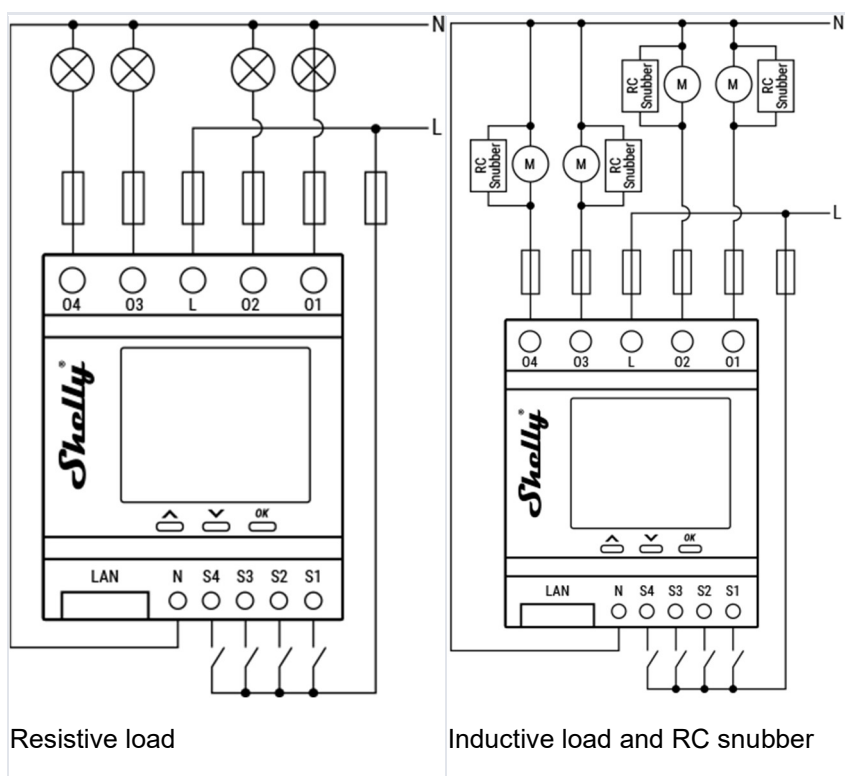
N

L

O4 O3 L O2 O1

Shelly®

OK

LAN N S4 S3 S2 S1

N

RC Snubber M M RC Snubber

RC Snubber M M RC Snubber

L

O4 O3 L O2 O1

Shelly®

OK

LAN N S4 S3 S2 S1

Resistive load

Inductive load and RC snubber